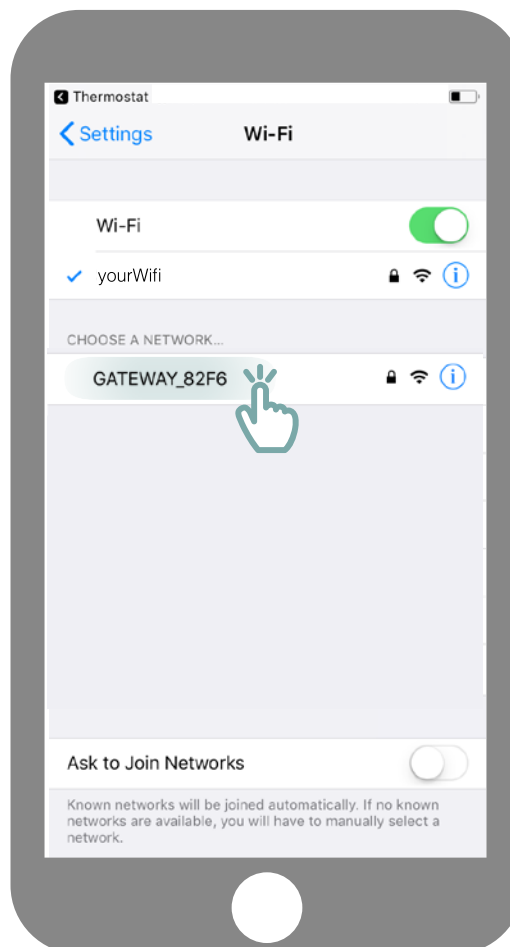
Thermostat

Settings

Wi-Fi

Wi-Fi

yourWifi

CHOOSE A NETWORK...

GATEWAY_82F6

Ask to Join Networks

Known networks will be joined automatically. If no known networks are available, you will have to manually select a network.